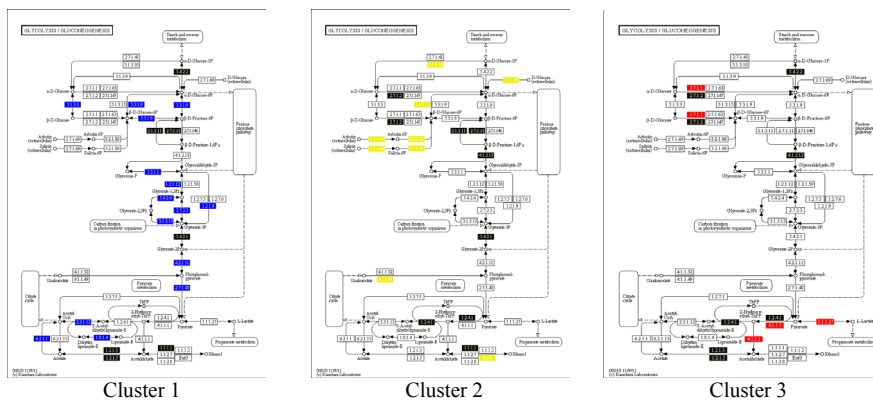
GLYCOLYSIS / GLUCONEOGENESIS

Starch and sucrose metabolism

GLYCOLYSIS / GLUCONEOGENESIS

Starch and sucrose metabolism

GLYCOLYSIS / GLUCONEOGENESIS

Starch and sucrose metabolism

Cluster 1

Cluster 2

Cluster 3